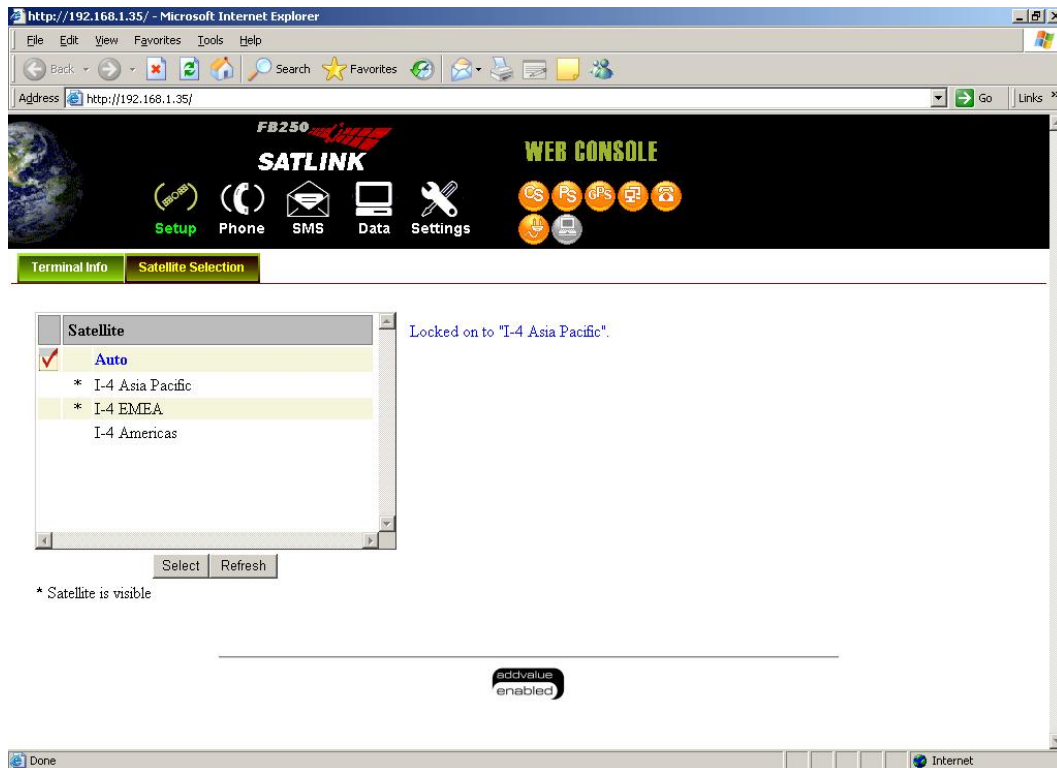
http://192.168.1.35/ - Microsoft Internet Explorer

File Edit View Favorites Tools Help

Back Search Favorites

Address http://192.168.1.35/ Go Links

FB250

SATLINK

WEB CONSOLE

BGAN

Setup Phone SMS Data Settings

CS PS GPS

Terminal Info Satellite Selection

| | Satellite |
|---|---|
| ✓ | Auto |
| * | I-4 Asia Pacific |
| * | I-4 EMEA |
| | I-4 Americas |

Select Refresh

* Satellite is visible

Locked on to "I-4 Asia Pacific".

addvalue enabled

Done Internet